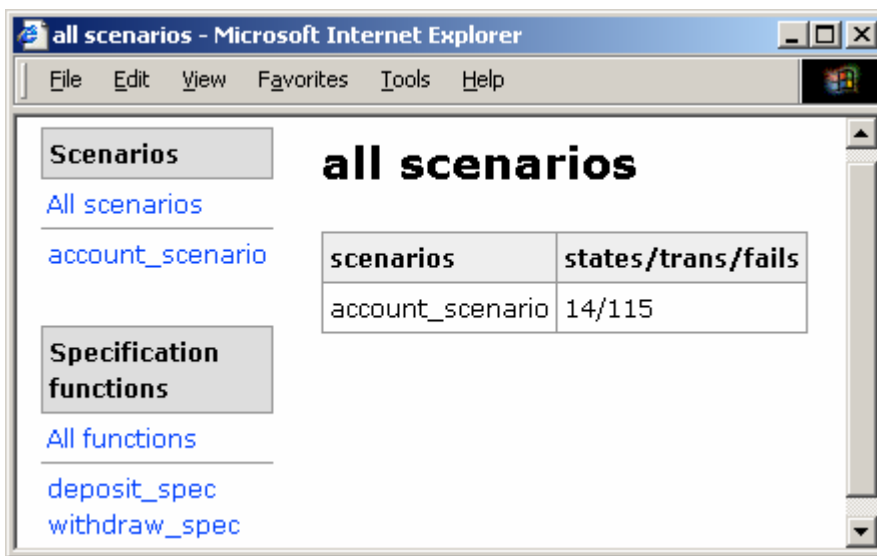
all scenarios - Microsoft Internet Explorer

File Edit View Favorites Tools Help

Scenarios

All scenarios

account_scenario

Specification functions

All functions

deposit_spec
withdraw_spec

all scenarios

| scenarios | states/trans/fails |
|---|---|
| account_scenario | 14/115 |